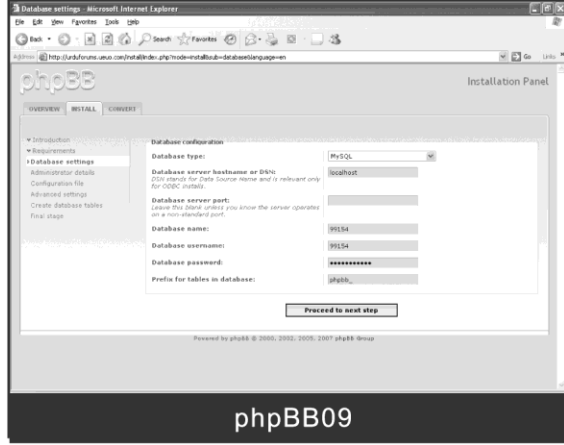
Database settings - Microsoft Internet Explorer

File Edit View Favorites Tools Help

Back Search Favorites

Address http://urduforums.ueuo.com/install/index.php?mode=install&sub=database&language=en Go Links

phpBB

Installation Panel

OVERVIEW INSTALL CONVERT

Introduction
Requirements
Database settings
Administrator details
Configuration file
Advanced settings
Create database tables
Final stage

Database configuration

| | |
|---|---|
| **Database type:** | MySQL |
| **Database server hostname or DSN:** DSN stands for Data Source Name and is relevant only for ODBC installs. | localhost |
| **Database server port:** Leave this blank unless you know the server operates on a non-standard port. | |
| **Database name:** | 99154 |
| **Database username:** | 99154 |
| **Database password:** | •••••••••••• |
| **Prefix for tables in database:** | phpbb_ |

Proceed to next step

Powered by phpBB © 2000, 2002, 2005, 2007 phpBB Group

phpBB09